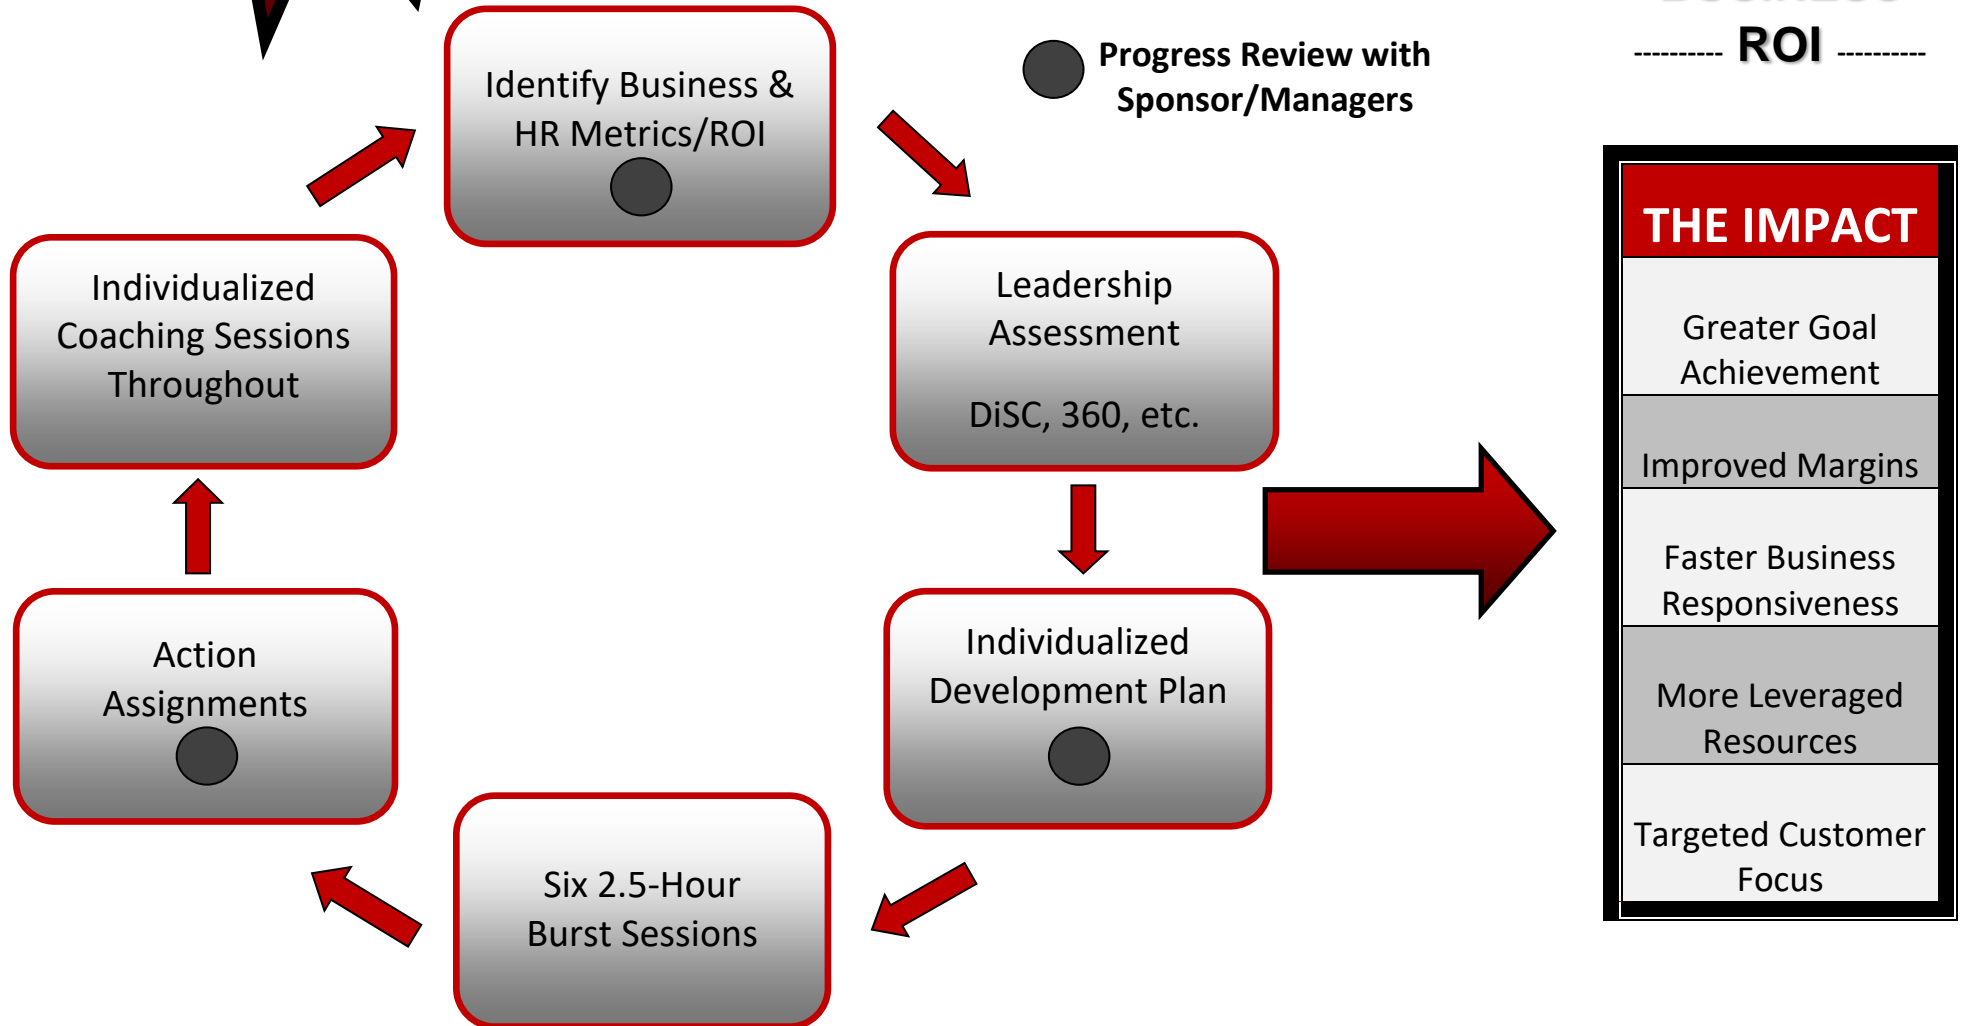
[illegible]

---------- ROI ----------

Progress Review with Sponsor/Managers

Identify Business & HR Metrics/ROI

Leadership Assessment

DiSC, 360, etc.

Individualized Development Plan

Six 2.5-Hour Burst Sessions

Action Assignments

Individualized Coaching Sessions Throughout

THE IMPACT

Greater Goal Achievement

Improved Margins

Faster Business Responsiveness

More Leveraged Resources

Targeted Customer Focus